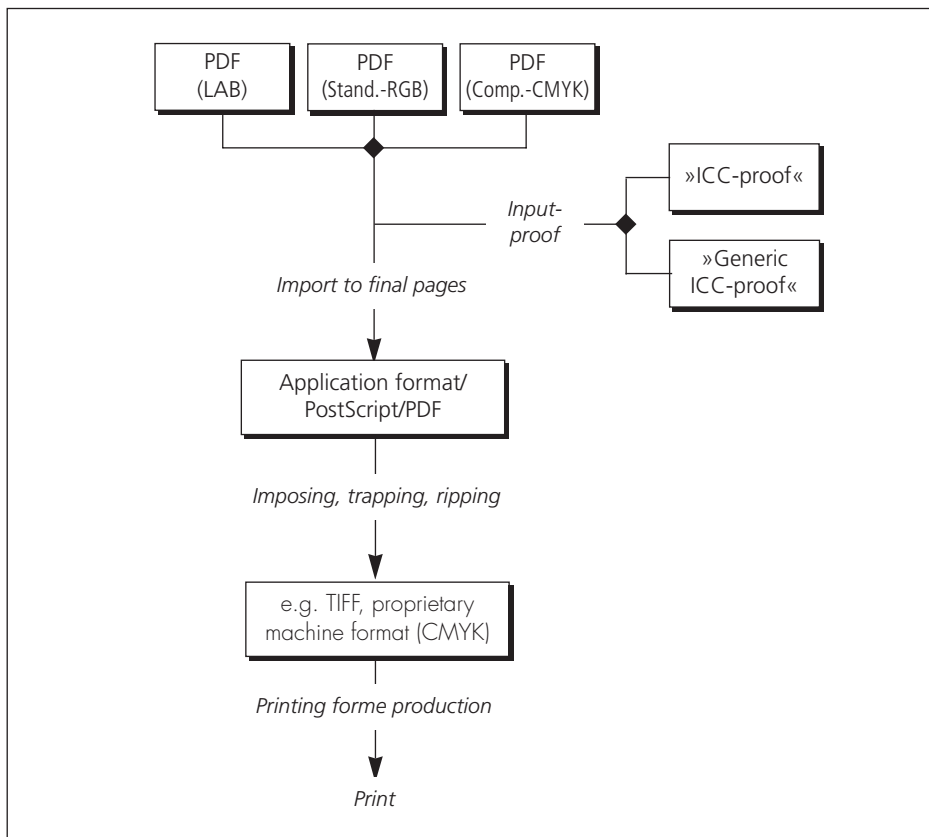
PDF (LAB)

PDF (Stand.-RGB)

PDF (Comp.-CMYK)

Input-proof

»ICC-proof«

»Generic ICC-proof«

Import to final pages

Application format/ PostScript/PDF

Imposing, trapping, ripping

e.g. TIFF, proprietary machine format (CMYK)

Printing forme production

Print